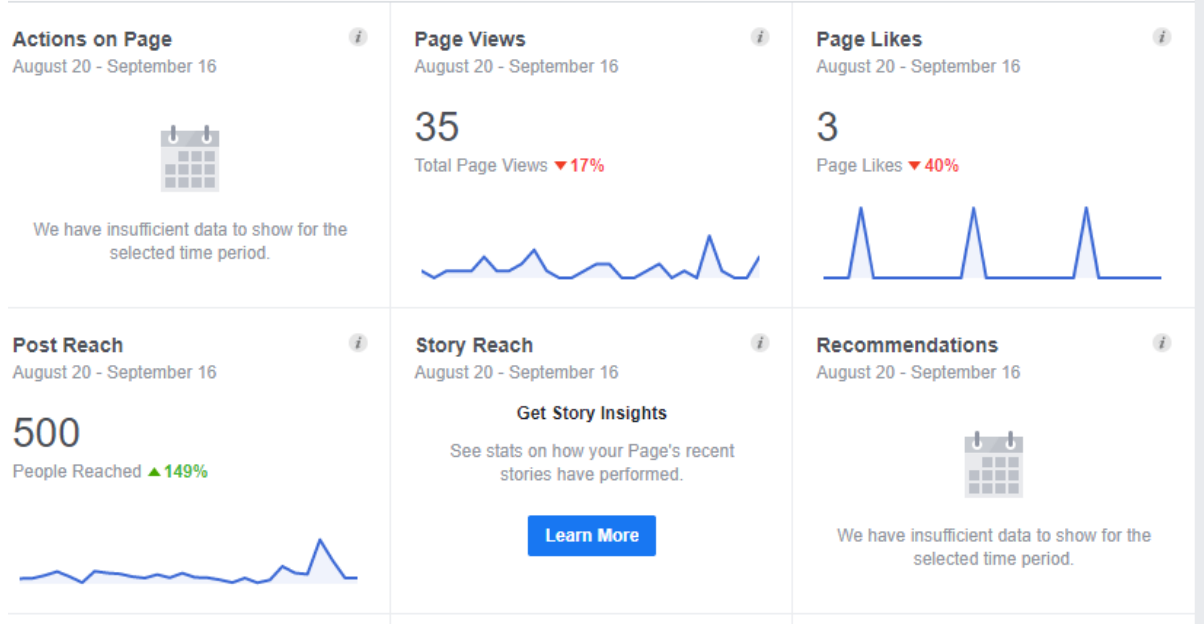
Actions on Page
August 20 - September 16

We have insufficient data to show for the selected time period.

Page Views
August 20 - September 16

35
Total Page Views ▼17%

Page Likes
August 20 - September 16

3
Page Likes ▼40%

Post Reach
August 20 - September 16

500
People Reached ▲149%

Story Reach
August 20 - September 16

Get Story Insights

See stats on how your Page's recent stories have performed.

Learn More

Recommendations
August 20 - September 16

We have insufficient data to show for the selected time period.